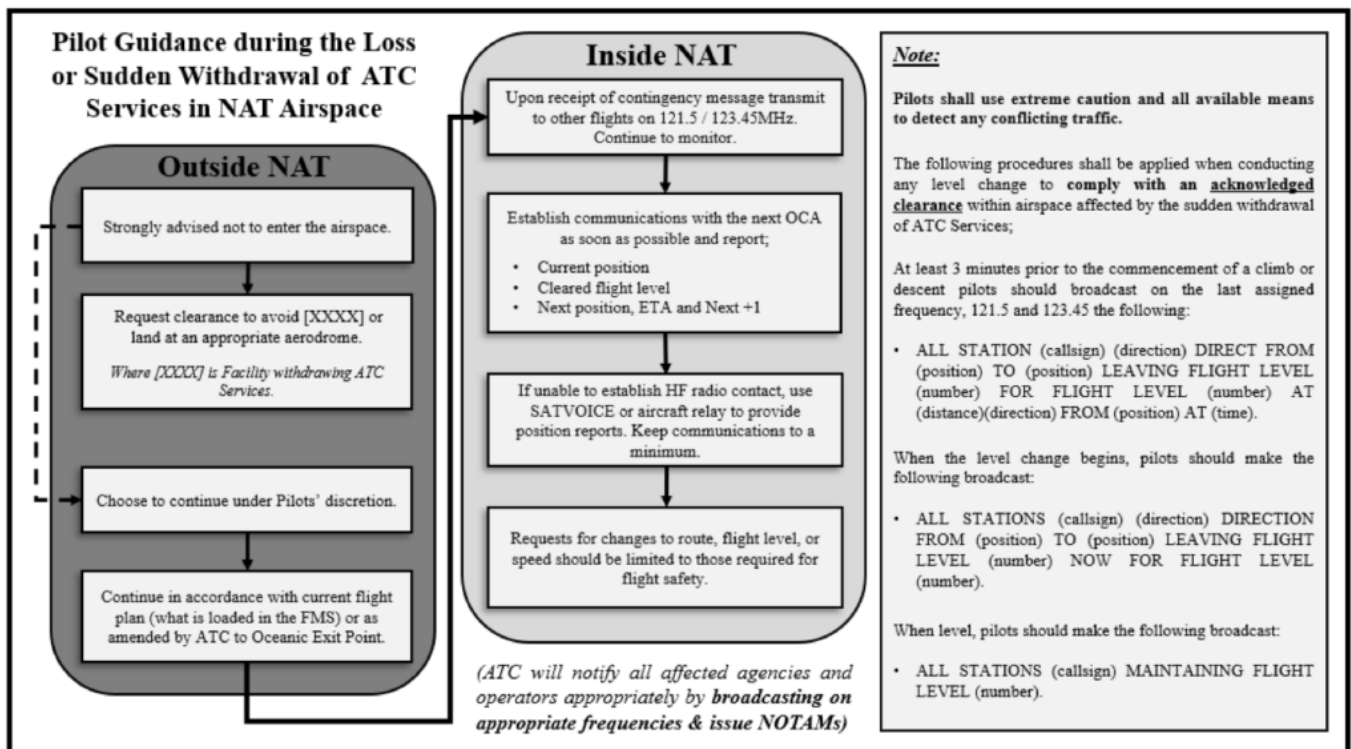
**Pilot Guidance during the Loss or Sudden Withdrawal of ATC Services in NAT Airspace**

**Outside NAT**

Strongly advised not to enter the airspace.

Request clearance to avoid [XXXX] or land at an appropriate aerodrome.

*Where [XXXX] is Facility withdrawing ATC Services.*

Choose to continue under Pilots' discretion.

Continue in accordance with current flight plan (what is loaded in the FMS) or as amended by ATC to Oceanic Exit Point.

**Inside NAT**

Upon receipt of contingency message transmit to other flights on 121.5 / 123.45MHz. Continue to monitor.

Establish communications with the next OCA as soon as possible and report;

- Current position
- Cleared flight level
- Next position, ETA and Next +1

If unable to establish HF radio contact, use SATVOICE or aircraft relay to provide position reports. Keep communications to a minimum.

Requests for changes to route, flight level, or speed should be limited to those required for flight safety.

*(ATC will notify all affected agencies and operators appropriately by **broadcasting on appropriate frequencies & issue NOTAMs**)*

***Note:***

**Pilots shall use extreme caution and all available means to detect any conflicting traffic.**

The following procedures shall be applied when conducting any level change to **comply with an acknowledged clearance** within airspace affected by the sudden withdrawal of ATC Services;

At least 3 minutes prior to the commencement of a climb or descent pilots should broadcast on the last assigned frequency, 121.5 and 123.45 the following:

- ALL STATION (callsign) (direction) DIRECT FROM (position) TO (position) LEAVING FLIGHT LEVEL (number) FOR FLIGHT LEVEL (number) AT (distance)(direction) FROM (position) AT (time).

When the level change begins, pilots should make the following broadcast:

- ALL STATIONS (callsign) (direction) DIRECTION FROM (position) TO (position) LEAVING FLIGHT LEVEL (number) NOW FOR FLIGHT LEVEL (number).

When level, pilots should make the following broadcast:

- ALL STATIONS (callsign) MAINTAINING FLIGHT LEVEL (number).